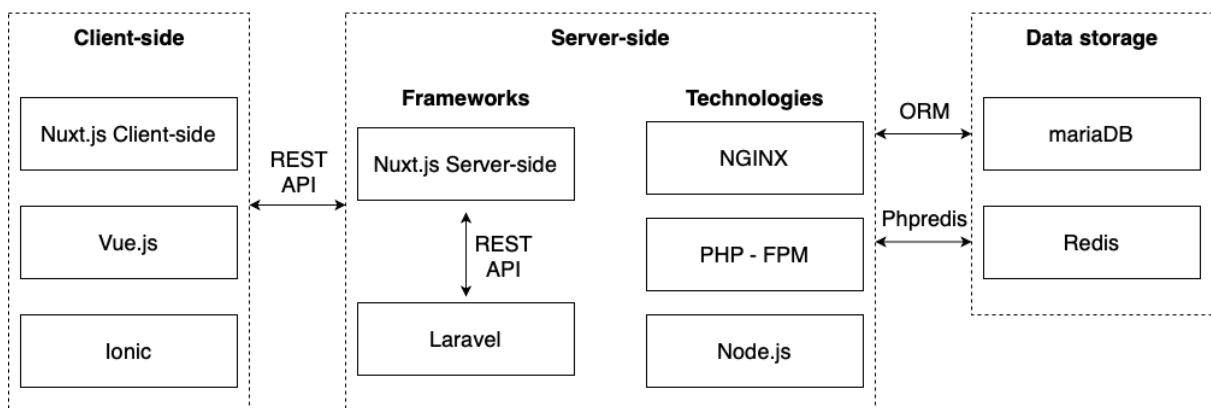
Client-side

Nuxt.js Client-side

Vue.js

Ionic

REST API

Server-side

Frameworks

Nuxt.js Server-side

REST API

Laravel

Technologies

NGINX

PHP - FPM

Node.js

ORM

Phpredis

Data storage

mariaDB

Redis